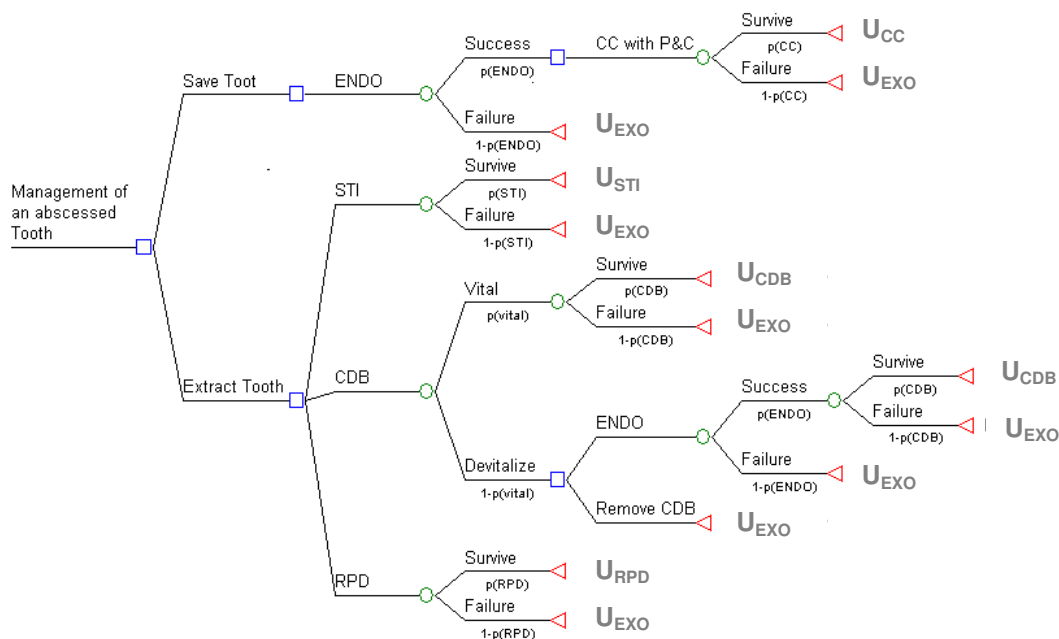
Management of an abscessed Tooth

Save Toot

ENDO

Success
p(ENDO)

CC with P&C

Survive
p(CC)
$U_{CC}$

Failure
1-p(CC)
$U_{EXO}$

Failure
1-p(ENDO)
$U_{EXO}$

Extract Tooth

STI

Survive
p(STI)
$U_{STI}$

Failure
1-p(STI)
$U_{EXO}$

CDB

Vital
p(vital)

Survive
p(CDB)
$U_{CDB}$

Failure
1-p(CDB)
$U_{EXO}$

Devitalize
1-p(vital)

ENDO

Success
p(ENDO)

Survive
p(CDB)
$U_{CDB}$

Failure
1-p(CDB)
$U_{EXO}$

Failure
1-p(ENDO)
$U_{EXO}$

Remove CDB
$U_{EXO}$

RPD

Survive
p(RPD)
$U_{RPD}$

Failure
1-p(RPD)
$U_{EXO}$